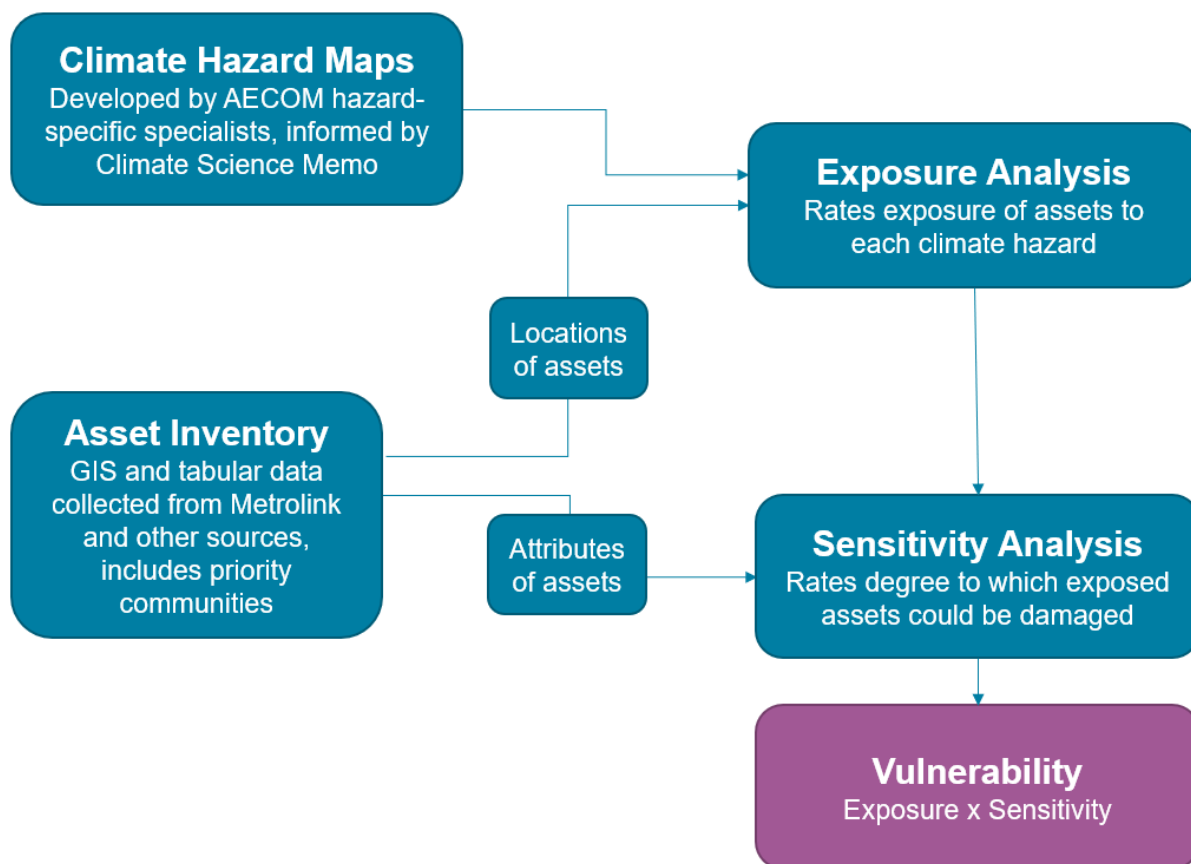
Climate Hazard Maps
Developed by AECOM hazard-specific specialists, informed by Climate Science Memo

Exposure Analysis
Rates exposure of assets to each climate hazard

Locations of assets

Asset Inventory
GIS and tabular data collected from Metrolink and other sources, includes priority communities

Attributes of assets

Sensitivity Analysis
Rates degree to which exposed assets could be damaged

Vulnerability
Exposure x Sensitivity